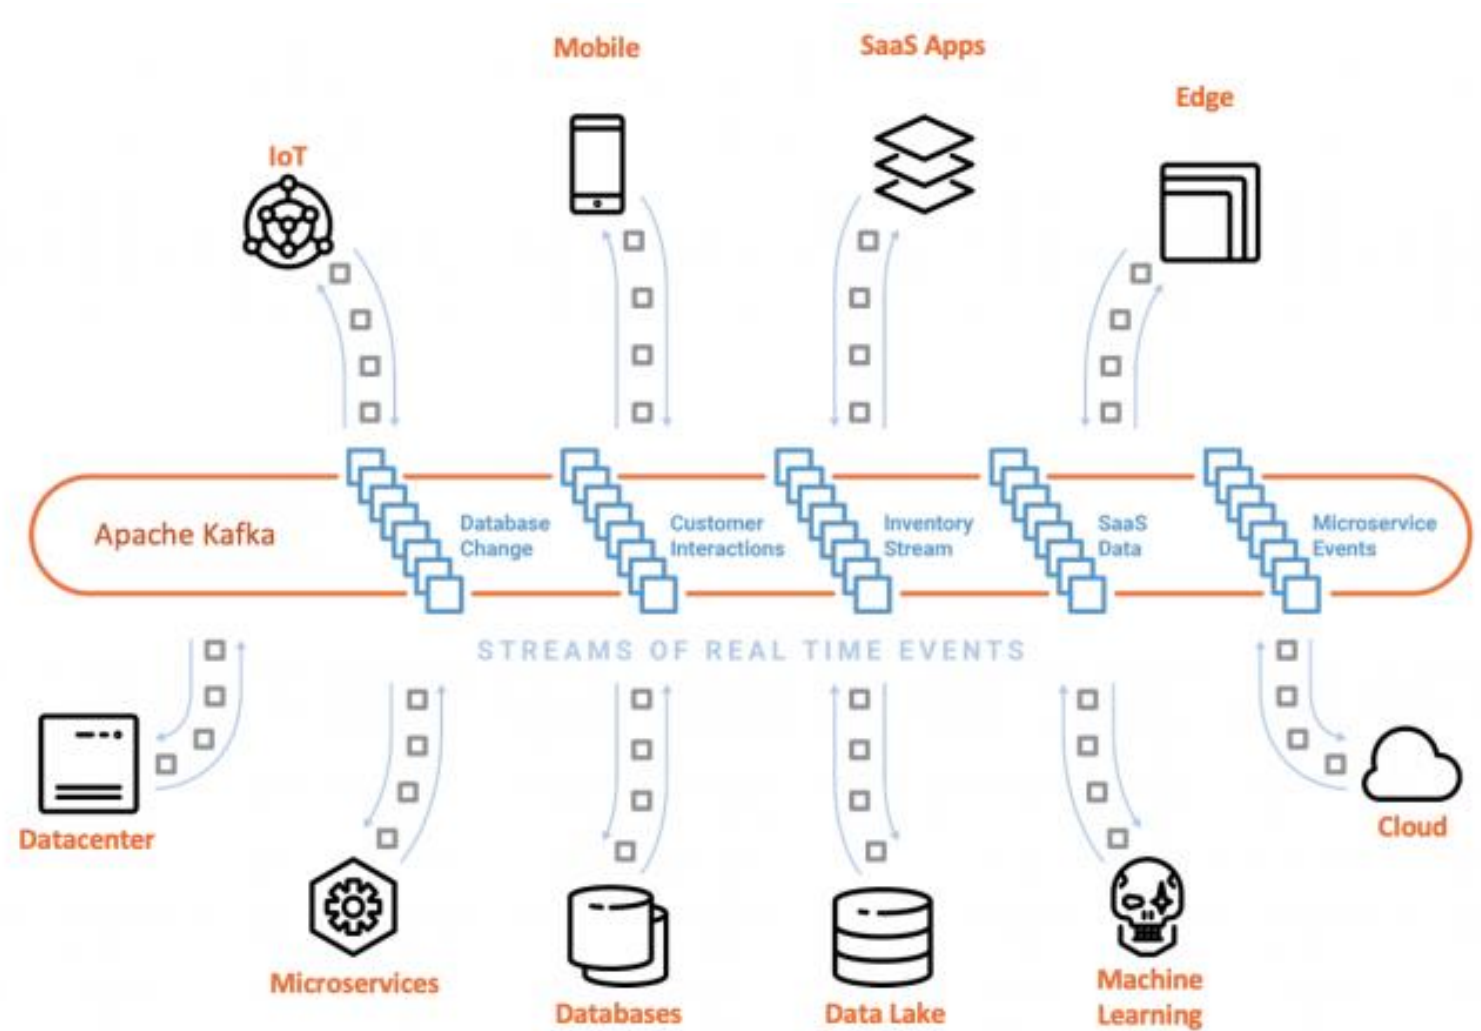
Mobile

SaaS Apps

Edge

IoT

Apache Kafka

Database Change

Customer Interactions

Inventory Stream

SaaS Data

Microservice Events

STREAMS OF REAL TIME EVENTS

Datacenter

Microservices

Databases

Data Lake

Machine Learning

Cloud